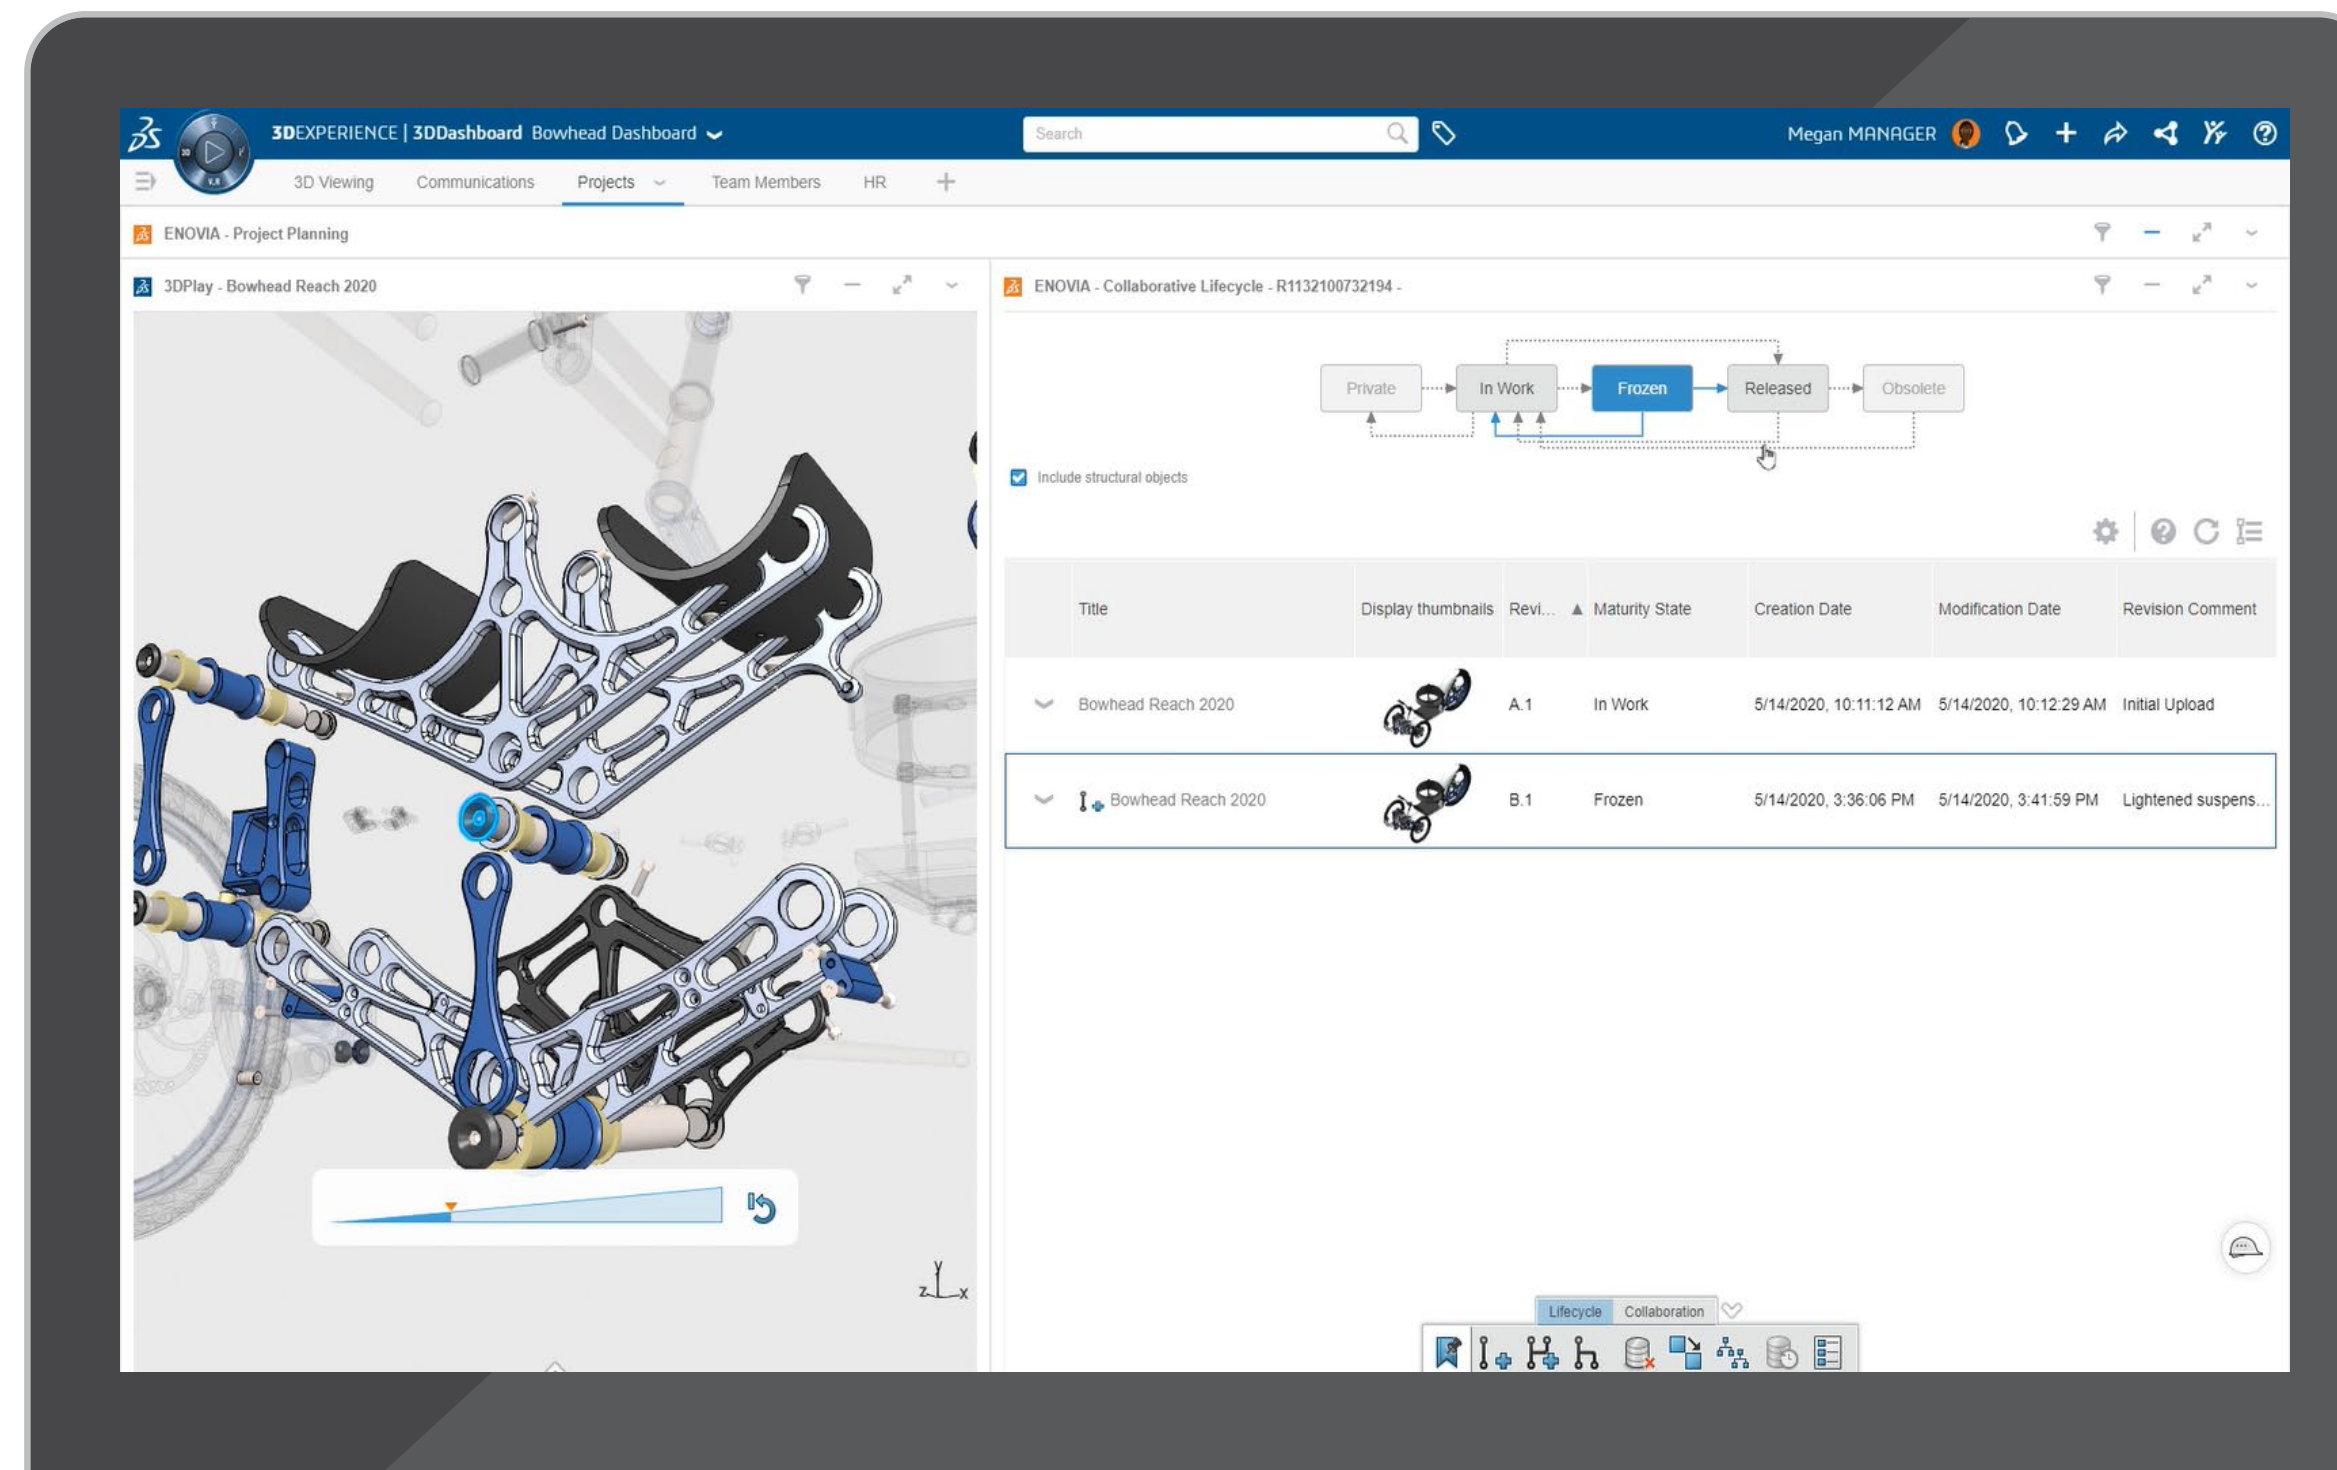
3DEXPERIENCE | 3DDashboard Bowhead Dashboard

Search

Megan MANAGER

3D Viewing Communications Projects Team Members HR +

ENOVIA - Project Planning

3DPlay - Bowhead Reach 2020

ENOVIA - Collaborative Lifecycle - R1132100732194 -

Private In Work Frozen Released Obsolete

Include structural objects

| | Title | Display thumbnails | Revi... | Maturity State | Creation Date | Modification Date | Revision Comment |
|---|---|---|---|---|---|---|---|
| | Bowhead Reach 2020 | | A.1 | In Work | 5/14/2020, 10:11:12 AM | 5/14/2020, 10:12:29 AM | Initial Upload |
| | Bowhead Reach 2020 | | B.1 | Frozen | 5/14/2020, 3:36:06 PM | 5/14/2020, 3:41:59 PM | Lightened suspens... |

Lifecycle Collaboration